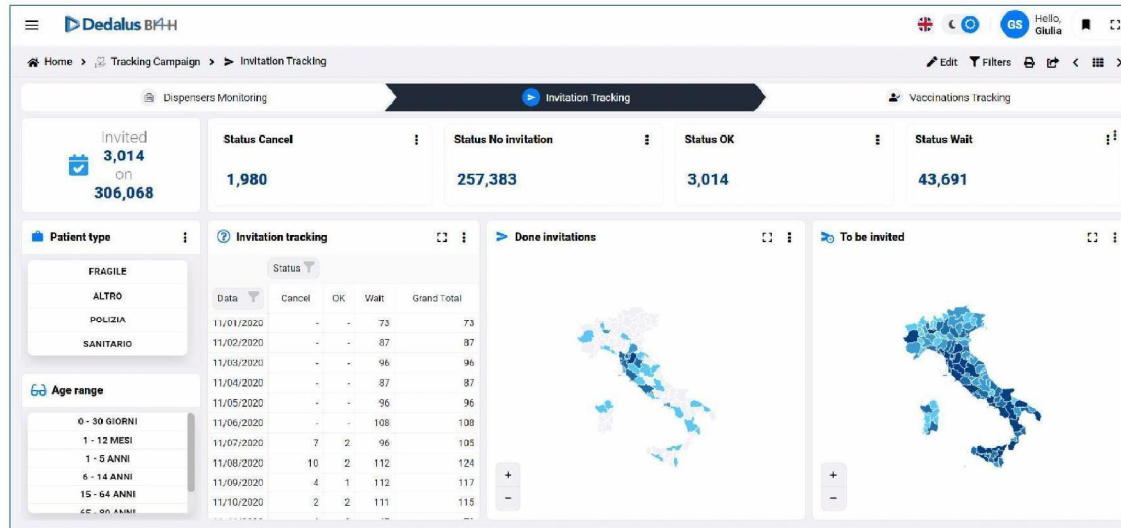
Dedalus BI4H

GS Hello, Giulia

Home > Tracking Campaign > Invitation Tracking

Edit Filters

Dispensers Monitoring

Invitation Tracking

Vaccinations Tracking

Invited
3,014
on
306,068

Status Cancel
1,980

Status No invitation
257,383

Status OK
3,014

Status Wait
43,691

Patient type

FRAGILE
ALTRO
POLIZIA
SANITARIO

Age range

0 - 30 GIORNI
1 - 12 MESI
1 - 5 ANNI
6 - 14 ANNI
15 - 64 ANNI
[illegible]

Invitation tracking

Status

| Data | Cancel | OK | Wait | Grand Total |
|---|---|---|---|---|
| 11/01/2020 | - | - | 73 | 73 |
| 11/02/2020 | - | - | 87 | 87 |
| 11/03/2020 | - | - | 96 | 96 |
| 11/04/2020 | - | - | 87 | 87 |
| 11/05/2020 | - | - | 96 | 96 |
| 11/06/2020 | - | - | 108 | 108 |
| 11/07/2020 | 7 | 2 | 96 | 105 |
| 11/08/2020 | 10 | 2 | 112 | 124 |
| 11/09/2020 | 4 | 1 | 112 | 117 |
| 11/10/2020 | 2 | 2 | 111 | 115 |

Done invitations

+
-

To be invited

+
-